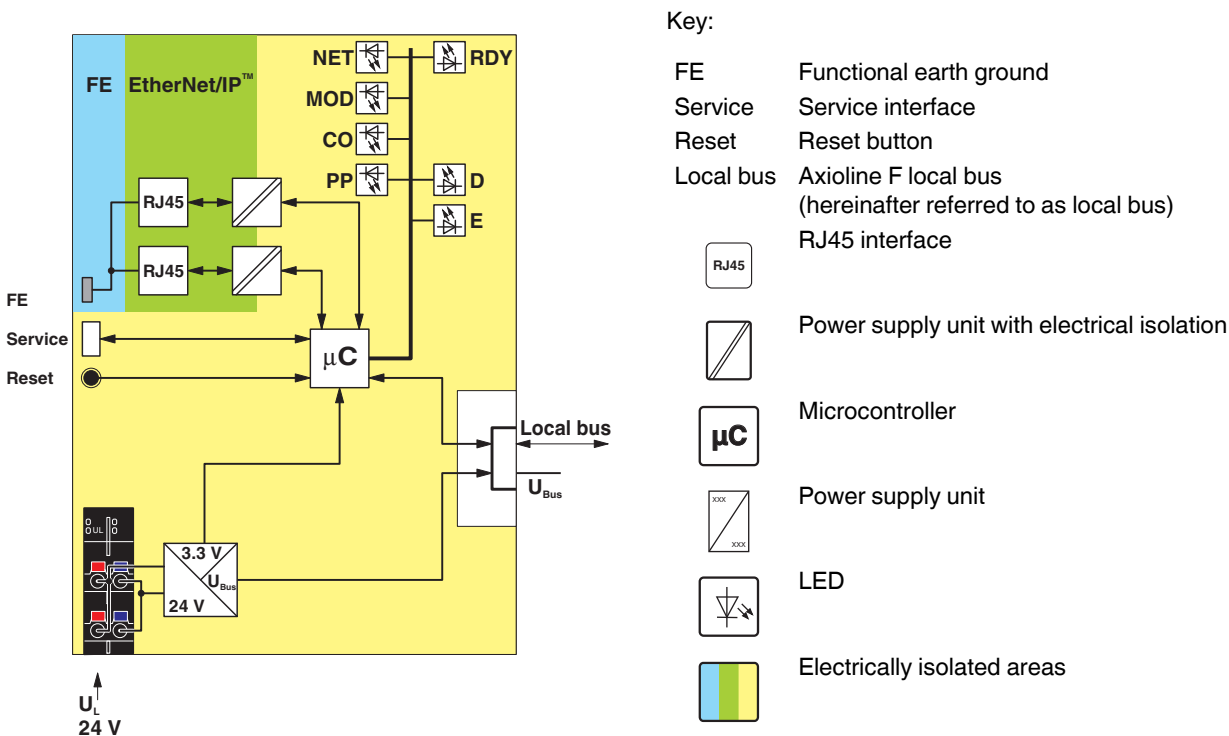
FE EtherNet/IP™

NET RDY
MOD
CO
PP D
E

RJ45
RJ45

FE
Service
Reset

μC

Local bus
$U_{Bus}$

UL

3.3 V
$U_{Bus}$
24 V

$U_L$
24 V

Key:

FE Functional earth ground
Service Service interface
Reset Reset button
Local bus Axioline F local bus (hereinafter referred to as local bus)

RJ45 RJ45 interface

Power supply unit with electrical isolation

μC Microcontroller

xxx xxx Power supply unit

LED

Electrically isolated areas